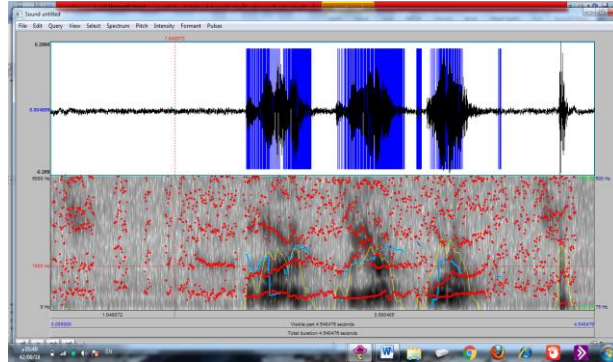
Sound untitled

File Edit Query View Select Spectrum Pitch Intensity Formant Pulses

1.046072

0.3988

0.004639

-0.399

5000 Hz

1500 Hz

0 Hz

500 Hz

75 Hz

0.000000

1.046072

3.500403

4.546476

Visible part 4.546476 seconds

Total duration 4.546476 seconds

05:40
02/09/23